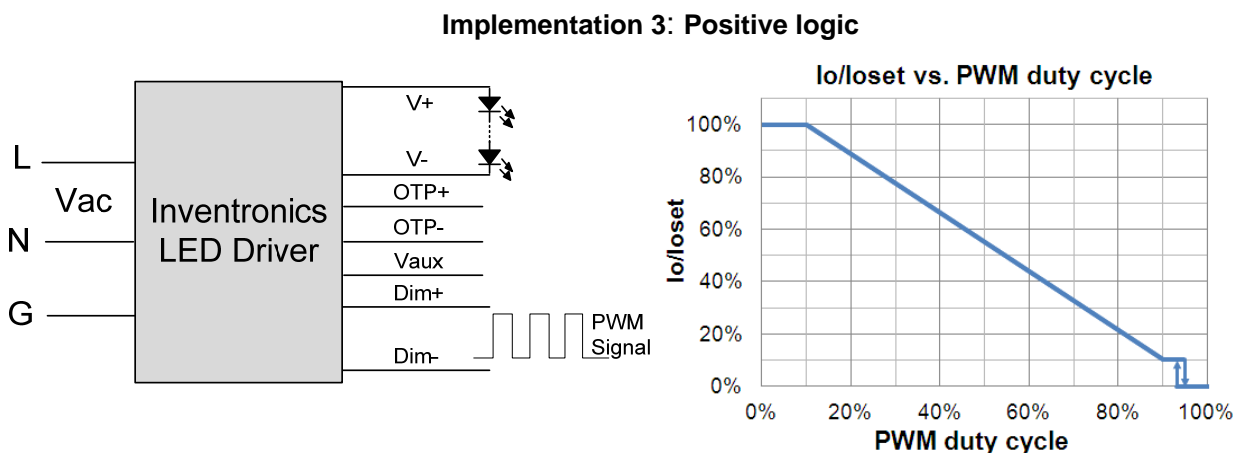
Implementation 3: Positive logic

L
Vac
N
G
Inventronics LED Driver
V+
V-
OTP+
OTP-
Vaux
Dim+
Dim-
PWM Signal

Io/Ioset vs. PWM duty cycle
Io/Ioset
100%
80%
60%
40%
20%
0%
0%
20%
40%
60%
80%
100%
PWM duty cycle